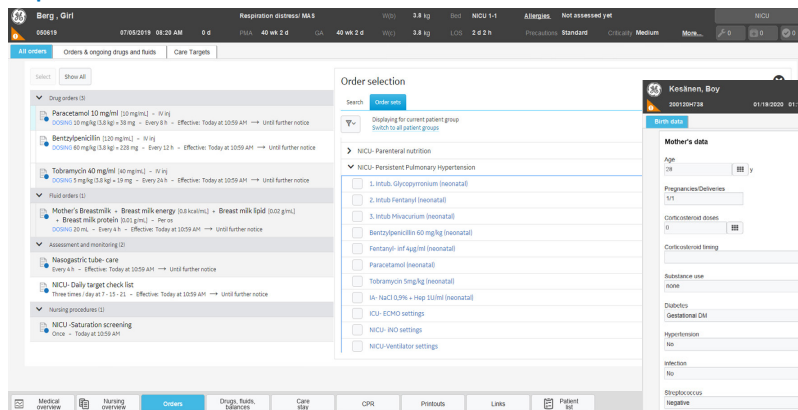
Berg , Girl
050619 07/05/2019 08:20 AM 0 d
Respiration distress/ MAS
PMA 40 wk 2 d GA 40 wk 2 d
W(b) 3.8 kg W(c) 3.8 kg
Bed NICU 1-1 LOS 2 d 2 h
Allergies Not assessed yet
Precautions Standard Criticality Medium More...
NICU
0 0 0

All orders | Orders & ongoing drugs and fluids | Care Targets

Select Show All

Drug orders (3)
Paracetamol 10 mg/ml [10 mg/mL] - IV inj
DOSING 10 mg/kg (3.8 kg) = 38 mg - Every 8 h - Effective: Today at 10:59 AM ⟶ Until further notice
Bentzylpenicillin [120 mg/mL] - IV inj
DOSING 60 mg/kg (3.8 kg) = 228 mg - Every 12 h - Effective: Today at 10:59 AM ⟶ Until further notice
Tobramycin 40 mg/ml [40 mg/mL] - IV inj
DOSING 5 mg/kg (3.8 kg) = 19 mg - Every 24 h - Effective: Today at 10:59 AM ⟶ Until further notice
Fluid orders (1)
Mother's Breastmilk + Breast milk energy [0.8 kcal/mL] + Breast milk lipid [0.02 g/mL] + Breast milk protein [0.01 g/mL] - Per os
DOSING 20 mL - Every 4 h - Effective: Today at 10:59 AM ⟶ Until further notice
Assessment and monitoring (2)
Nasogastric tube- care
Every 4 h - Effective: Today at 10:59 AM ⟶ Until further notice
NICU- Daily target check list
Three times / day at 7 - 15 - 21 - Effective: Today at 10:59 AM ⟶ Until further notice
Nursing procedures (1)
NICU -Saturation screening
Once - Today at 10:59 AM

Order selection
Search Order sets
Displaying for current patient group
Switch to all patient groups
NICU- Parenteral nutrition
NICU- Persistent Pulmonary Hypertension
1. Intub. Glycopyrronium (neonatal)
2. Intub Fentanyl (neonatal)
3. Intub Mivacurium (neonatal)
Bentzylpenicillin 60 mg/kg (neonatal)
Fentanyl- inf 4µg/ml (neonatal)
Paracetamol (neonatal)
Tobramycin 5mg/kg (neonatal)
IA- NaCl 0,9% + Hep 1U/ml (neonatal)
ICU- ECMO settings
NICU- iNO settings
NICU-Ventilator settings

Kesänen, Boy
200120H738 01/19/2020 01:
Birth data
Mother's data
Age
28 y
Pregnancies/Deliveries
1/1
Corticosteroid doses
0
Corticosteroid timing
Substance use
none
Diabetes
Gestational DM
Hypertension
No
Infection
No
Streptococcus
Negative

Medical overview | Nursing overview | Orders | Drugs, fluids, balances | Care stay | CPR | Printouts | Links | Patient list